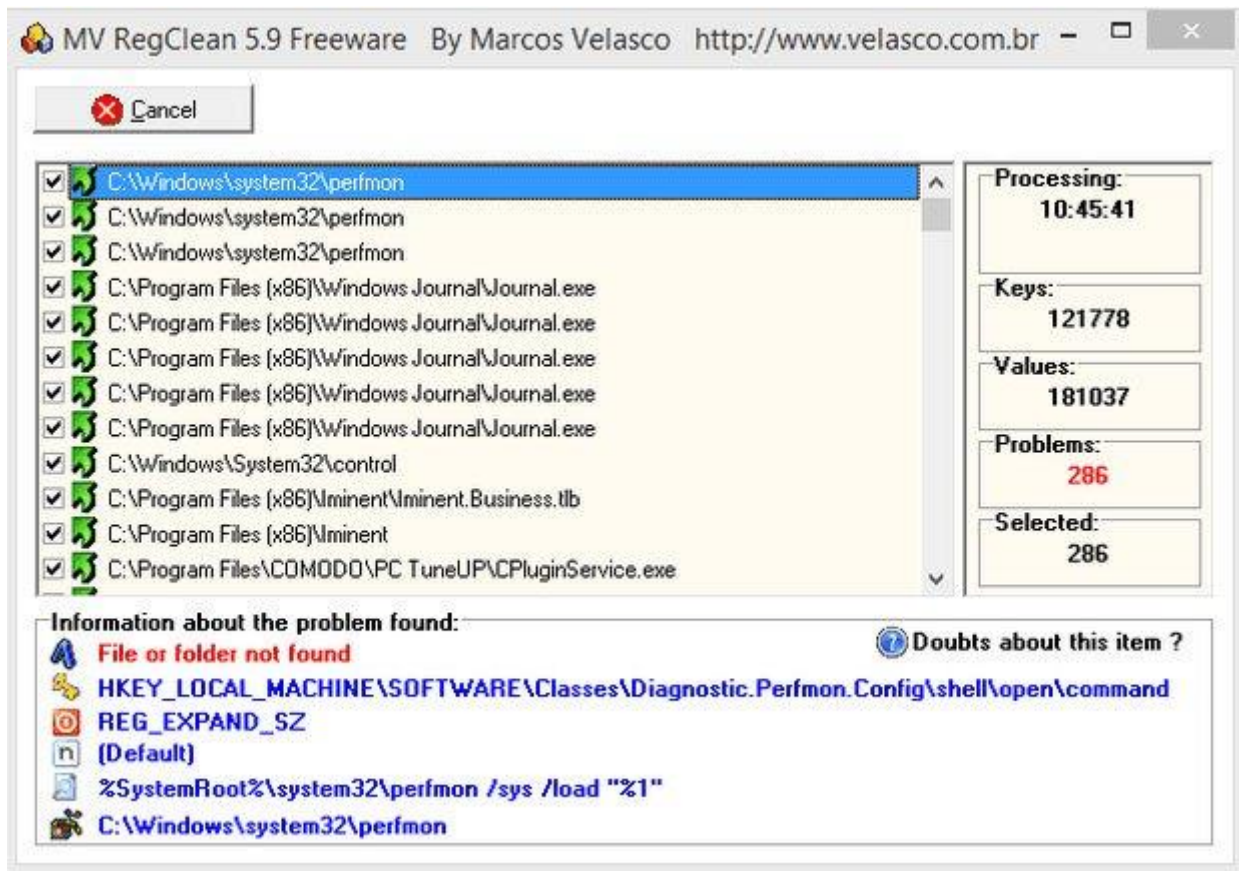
MV RegClean 5.9 Freeware By Marcos Velasco http://www.velasco.com.br

Cancel

C:\Windows\system32\perfmon
C:\Windows\system32\perfmon
C:\Windows\system32\perfmon
C:\Program Files (x86)\Windows Journal\Journal.exe
C:\Program Files (x86)\Windows Journal\Journal.exe
C:\Program Files (x86)\Windows Journal\Journal.exe
C:\Program Files (x86)\Windows Journal\Journal.exe
C:\Program Files (x86)\Windows Journal\Journal.exe
C:\Windows\System32\control
C:\Program Files (x86)\Iminent\Iminent.Business.tlb
C:\Program Files (x86)\Iminent
C:\Program Files\COMODO\PC TuneUP\CPluginService.exe

Processing:
10:45:41

Keys:
121778

Values:
181037

Problems:
286

Selected:
286

Information about the problem found:
Doubts about this item ?
File or folder not found
HKEY_LOCAL_MACHINE\SOFTWARE\Classes\Diagnostic.Perfmon.Config\shell\open\command
REG_EXPAND_SZ
(Default)
%SystemRoot%\system32\perfmon /sys /load "%1"
C:\Windows\system32\perfmon